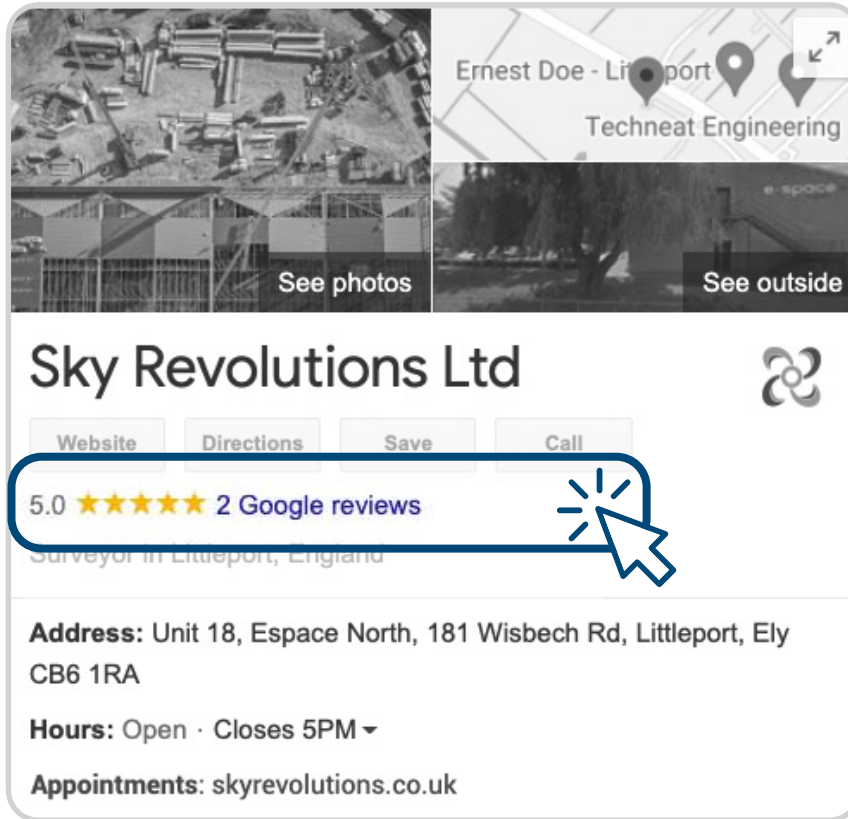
Ernest Doe - Littleport
Techneat Engineering
e-space
See photos
See outside

Sky Revolutions Ltd

Website
Directions
Save
Call

5.0 ★★★★★ 2 Google reviews

Surveyor in Littleport, England

**Address:** Unit 18, Espace North, 181 Wisbech Rd, Littleport, Ely CB6 1RA

**Hours:** Open · Closes 5PM

**Appointments**: skyrevolutions.co.uk